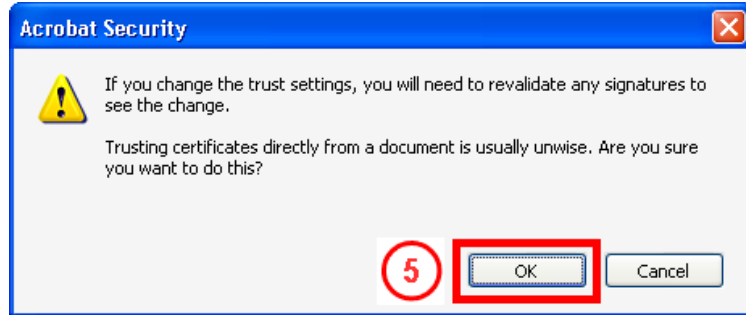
Acrobat Security

If you change the trust settings, you will need to revalidate any signatures to see the change.

Trusting certificates directly from a document is usually unwise. Are you sure you want to do this?

5

OK

Cancel